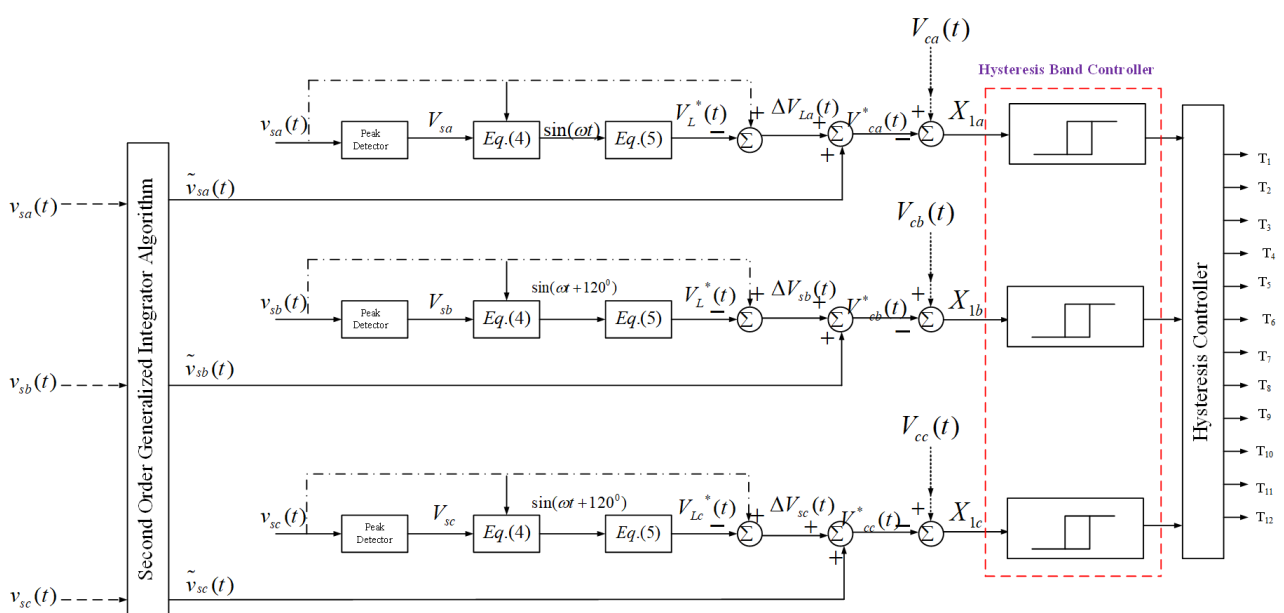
$V_{ca}(t)$

Hysteresis Band Controller

$v_{sa}(t)$ Peak Detector $V_{sa}$ $Eq.(4)$ $\sin(\omega t)$ $Eq.(5)$ $V_L^*(t)$ $-$ $+$ $\Sigma$ $\Delta V_{La}(t)$ $+$ $\Sigma$ $V^*_{ca}(t)$ $+$ $-$ $\Sigma$ $+$ $X_{1a}$

$\tilde{v}_{sa}(t)$

$v_{sa}(t)$

$V_{cb}(t)$

$v_{sb}(t)$ Peak Detector $V_{sb}$ $Eq.(4)$ $\sin(\omega t+120^0)$ $Eq.(5)$ $V_L^*(t)$ $-$ $+$ $\Sigma$ $\Delta V_{sb}(t)$ $+$ $\Sigma$ $V^*_{cb}(t)$ $+$ $-$ $\Sigma$ $+$ $X_{1b}$

$\tilde{v}_{sb}(t)$

$v_{sb}(t)$

$V_{cc}(t)$

$v_{sc}(t)$ Peak Detector $V_{sc}$ $Eq.(4)$ $\sin(\omega t+120^0)$ $Eq.(5)$ $V_{Lc}^*(t)$ $-$ $+$ $\Sigma$ $\Delta V_{sc}(t)$ $+$ $\Sigma$ $V^*_{cc}(t)$ $+$ $-$ $\Sigma$ $+$ $X_{1c}$

$\tilde{v}_{sc}(t)$

$v_{sc}(t)$

Second Order Generalized Integrator Algorithm

Hysteresis Controller

T$_1$ T$_2$ T$_3$ T$_4$ T$_5$ T$_6$ T$_7$ T$_8$ T$_9$ T$_{10}$ T$_{11}$ T$_{12}$